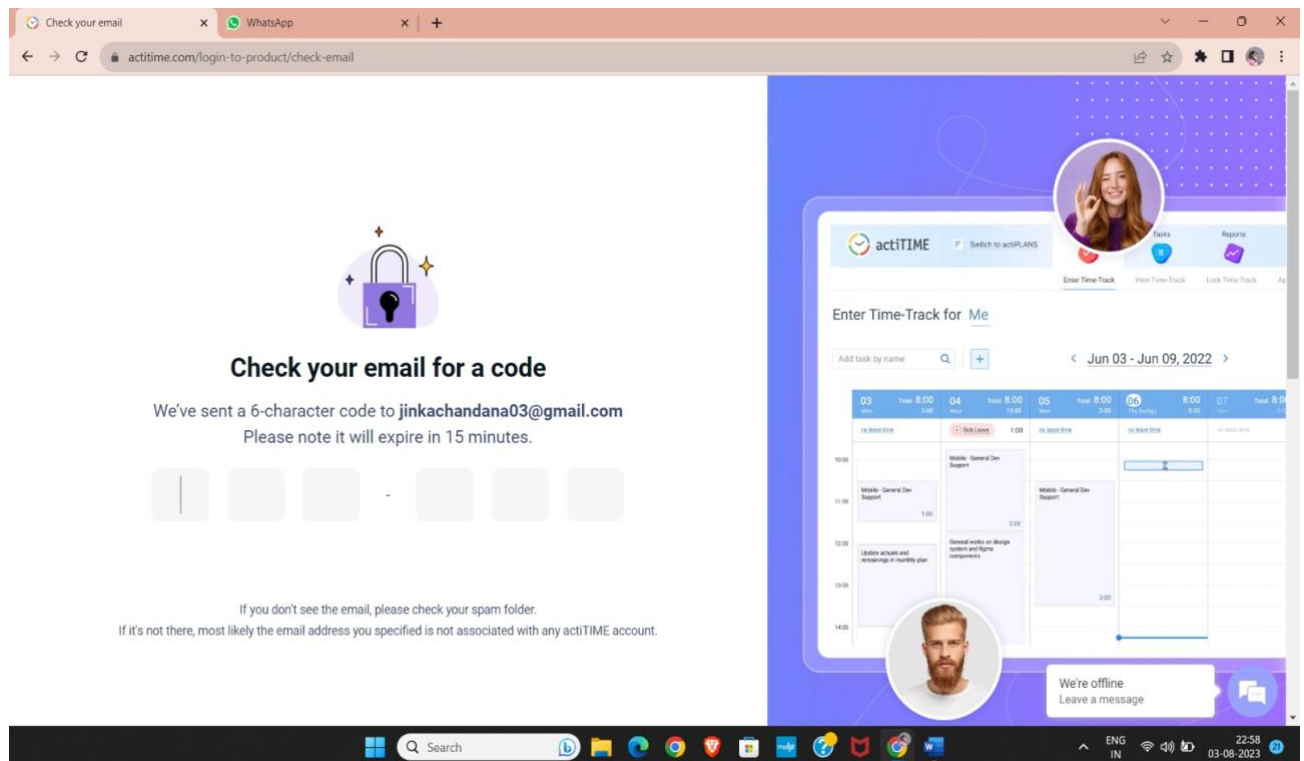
Check your email
WhatsApp
actitime.com/login-to-product/check-email

Check your email for a code

We've sent a 6-character code to jinkachandana03@gmail.com
Please note it will expire in 15 minutes.

-

If you don't see the email, please check your spam folder.
If it's not there, most likely the email address you specified is not associated with any actiTIME account.

actiTIME
Switch to actiPLANS
Tasks
Reports
Enter Time-Track
View Time-Track
Lock Time-Track

Enter Time-Track for Me

Add task by name

< Jun 03 - Jun 09, 2022 >

03 Total 8:00
04 Total 8:00
05 Total 8:00
06 8:00
07 Total 8:00

Sick Leave 1:00

10:00
11:00
12:00
13:00
14:00

Mobile · General Dev Support
1:00
Mobile · General Dev Support
2:00
Mobile · General Dev Support
3:00
Update actuals and remainings in monthly plan
General works on design system and figma components

We're offline
Leave a message

Search
ENG IN
22:58
03-08-2023
21